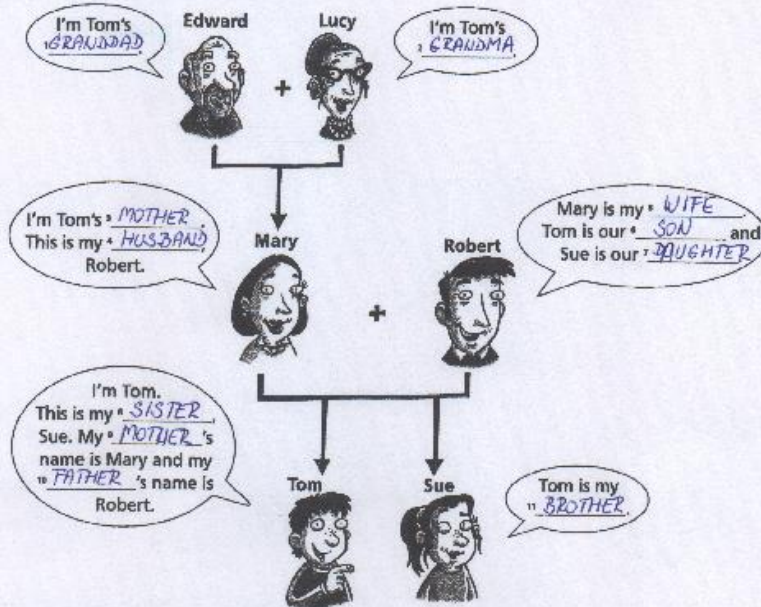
I'm Tom's $^1$ GRANDDAD

Edward

Lucy

I'm Tom's $^2$ GRANDMA

I'm Tom's $^3$ MOTHER. This is my $^4$ HUSBAND, Robert.

Mary

Robert

Mary is my $^5$ WIFE. Tom is our $^6$ SON and Sue is our $^7$ DAUGHTER

I'm Tom. This is my $^8$ SISTER, Sue. My $^9$ MOTHER's name is Mary and my $^{10}$ FATHER's name is Robert.

Tom

Sue

Tom is my $^{11}$ BROTHER.